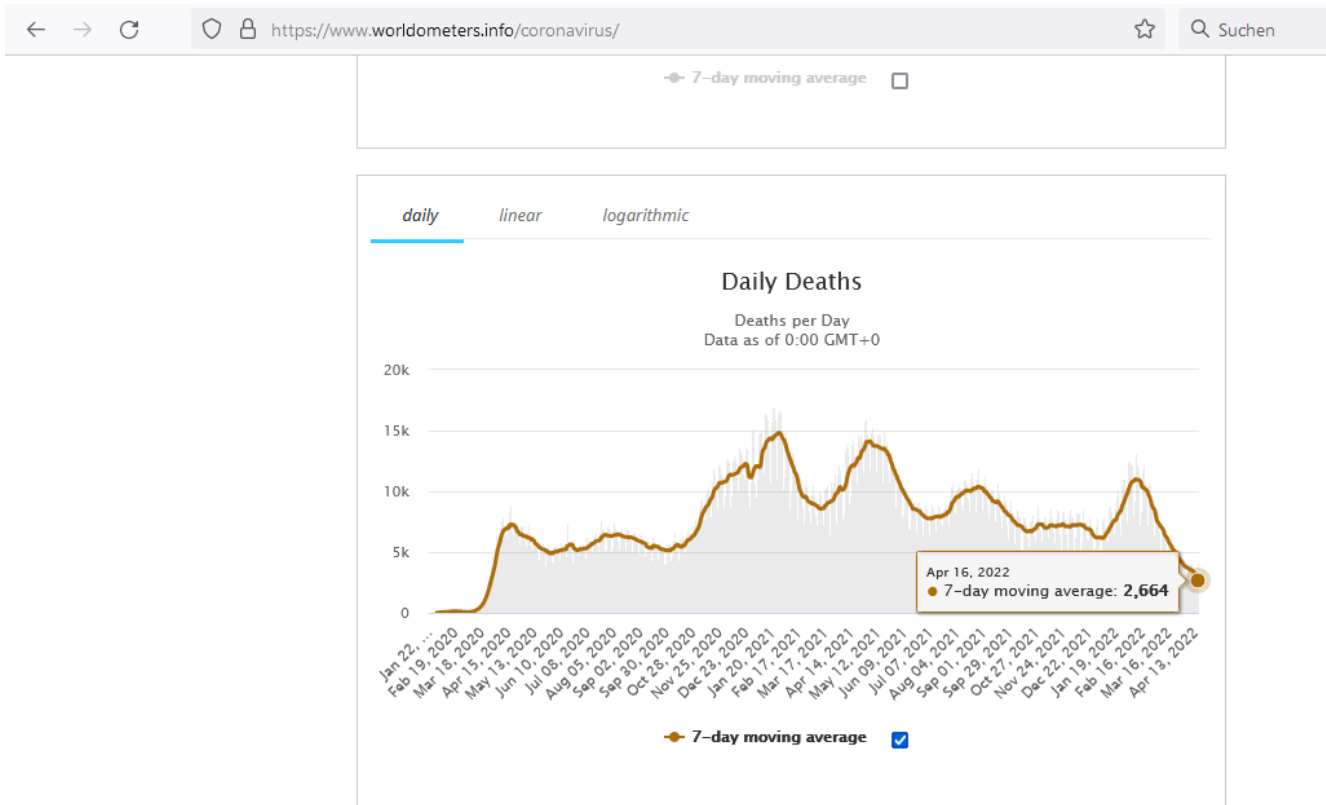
https://www.worldometers.info/coronavirus/

Suchen

7-day moving average

daily linear logarithmic

Daily Deaths

Deaths per Day
Data as of 0:00 GMT+0

20k
15k
10k
5k
0

Jan 22, ...
Feb 19, 2020
Mar 18, 2020
Apr 15, 2020
May 13, 2020
Jun 10, 2020
Jul 08, 2020
Aug 05, 2020
Sep 02, 2020
Sep 30, 2020
Oct 28, 2020
Nov 25, 2020
Dec 23, 2020
Jan 20, 2021
Feb 17, 2021
Mar 17, 2021
Apr 14, 2021
May 12, 2021
Jun 09, 2021
Jul 07, 2021
Aug 04, 2021
Sep 01, 2021
Sep 29, 2021
Oct 27, 2021
Nov 24, 2021
Dec 22, 2021
Jan 19, 2022
Feb 16, 2022
Mar 16, 2022
Apr 13, 2022

Apr 16, 2022
7-day moving average: 2,664

7-day moving average